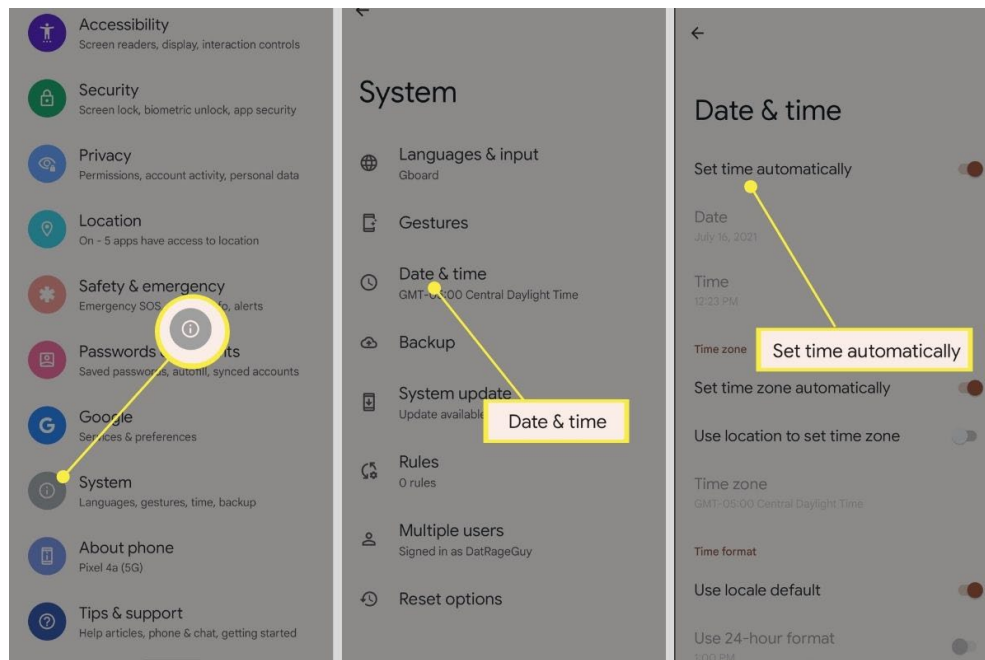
Accessibility
Screen readers, display, interaction controls

Security
Screen lock, biometric unlock, app security

Privacy
Permissions, account activity, personal data

Location
On - 5 apps have access to location

Safety & emergency
Emergency SOS, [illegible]o, alerts

Passwords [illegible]ts
Saved passwords, autofill, synced accounts

Google
Services & preferences

System
Languages, gestures, time, backup

About phone
Pixel 4a (5G)

Tips & support
Help articles, phone & chat, getting started

System

Languages & input
Gboard

Gestures

Date & time
GMT-05:00 Central Daylight Time

Backup

System update
Update available

Date & time

Rules
0 rules

Multiple users
Signed in as DatRageGuy

Reset options

Date & time

Set time automatically

Date
July 16, 2021

Time
12:23 PM

Set time automatically

Time zone

Set time zone automatically

Use location to set time zone

Time zone
GMT-05:00 Central Daylight Time

Time format

Use locale default

Use 24-hour format
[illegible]